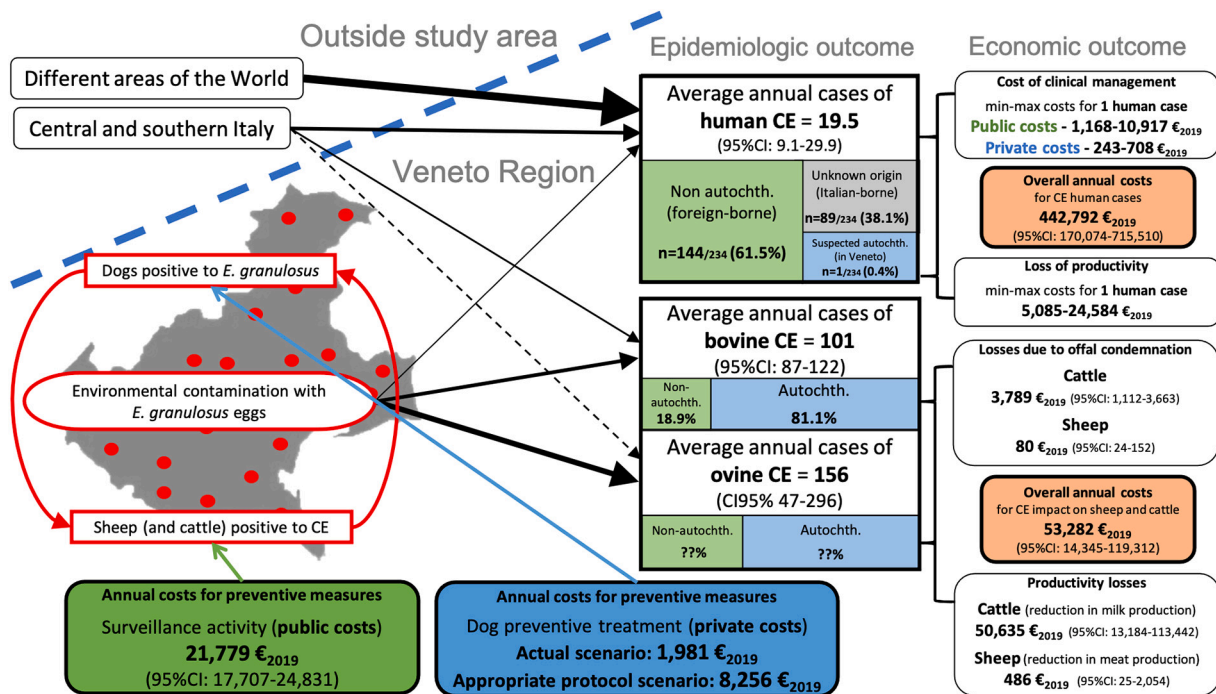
Outside study area

Different areas of the World

Central and southern Italy

Veneto Region

Dogs positive to *E. granulosus*

Environmental contamination with *E. granulosus* eggs

Sheep (and cattle) positive to CE

Annual costs for preventive measures
Surveillance activity (**public costs**)
**21,779 €$_{2019}$**
(95%CI: 17,707-24,831)

Annual costs for preventive measures
Dog preventive treatment (**private costs**)
**Actual scenario: 1,981 €$_{2019}$**
**Appropriate protocol scenario: 8,256 €$_{2019}$**

Epidemiologic outcome

Average annual cases of **human CE = 19.5**
(95%CI: 9.1-29.9)

Non autochth. (foreign-borne)
**n=144/234 (61.5%)**

Unknown origin (Italian-borne)
**n=89/234 (38.1%)**

Suspected autochth. (in Veneto)
**n=1/234 (0.4%)**

Average annual cases of **bovine CE = 101**
(95%CI: 87-122)

Non-autochth. **18.9%**

Autochth. **81.1%**

Average annual cases of **ovine CE = 156**
(CI95% 47-296)

Non-autochth. ??%

Autochth. ??%

Economic outcome

**Cost of clinical management**
min-max costs for **1 human case**
**Public costs - 1,168-10,917 €$_{2019}$**
**Private costs - 243-708 €$_{2019}$**

**Overall annual costs**
for CE human cases
**442,792 €$_{2019}$**
(95%CI: 170,074-715,510)

**Loss of productivity**
min-max costs for **1 human case**
**5,085-24,584 €$_{2019}$**

**Losses due to offal condemnation**
**Cattle**
**3,789 €$_{2019}$** (95%CI: 1,112-3,663)
**Sheep**
**80 €$_{2019}$** (95%CI: 24-152)

**Overall annual costs**
for CE impact on sheep and cattle
**53,282 €$_{2019}$**
(95%CI: 14,345-119,312)

**Productivity losses**
**Cattle** (reduction in milk production)
**50,635 €$_{2019}$** (95%CI: 13,184-113,442)
**Sheep** (reduction in meat production)
**486 €$_{2019}$** (95%CI: 25-2,054)